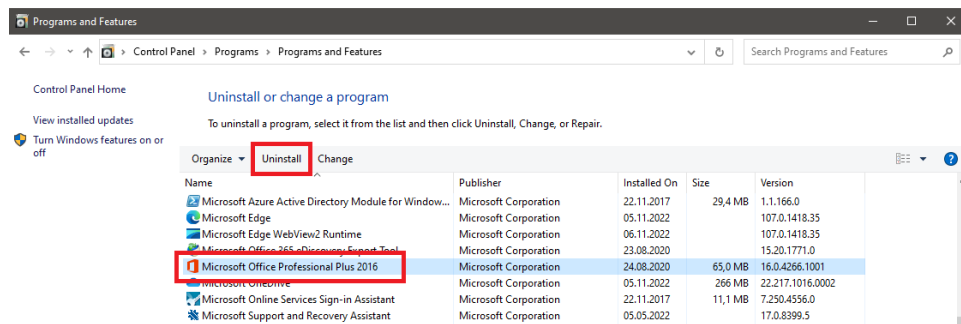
Programs and Features

Control Panel > Programs > Programs and Features

Search Programs and Features

Control Panel Home

View installed updates

Turn Windows features on or off

Uninstall or change a program

To uninstall a program, select it from the list and then click Uninstall, Change, or Repair.

Organize ▾ Uninstall Change

| Name | Publisher | Installed On | Size | Version |
|---|---|---|---|---|
| Microsoft Azure Active Directory Module for Window... | Microsoft Corporation | 22.11.2017 | 29,4 MB | 1.1.166.0 |
| Microsoft Edge | Microsoft Corporation | 05.11.2022 | | 107.0.1418.35 |
| Microsoft Edge WebView2 Runtime | Microsoft Corporation | 06.11.2022 | | 107.0.1418.35 |
| Microsoft Office 365 eDiscovery Export Tool | Microsoft Corporation | 23.08.2020 | | 15.20.1771.0 |
| Microsoft Office Professional Plus 2016 | Microsoft Corporation | 24.08.2020 | 65,0 MB | 16.0.4266.1001 |
| Microsoft OneDrive | Microsoft Corporation | 05.11.2022 | 266 MB | 22.217.1016.0002 |
| Microsoft Online Services Sign-in Assistant | Microsoft Corporation | 22.11.2017 | 11,1 MB | 7.250.4556.0 |
| Microsoft Support and Recovery Assistant | Microsoft Corporation | 05.05.2022 | | 17.0.8399.5 |